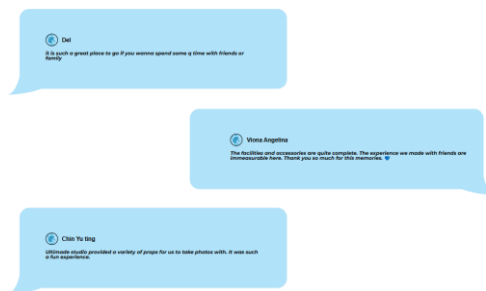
Dei

It is such a great place to go if you wanna spend some q time with friends or family

Viona Angelina

The facilities and accessories are quite complete. The experience we made with friends are immeasurable here. Thank you so much for this memories. 💙

Chin Yu ting

Ultimade studio provided a variety of props for us to take photos with. It was such a fun experience.